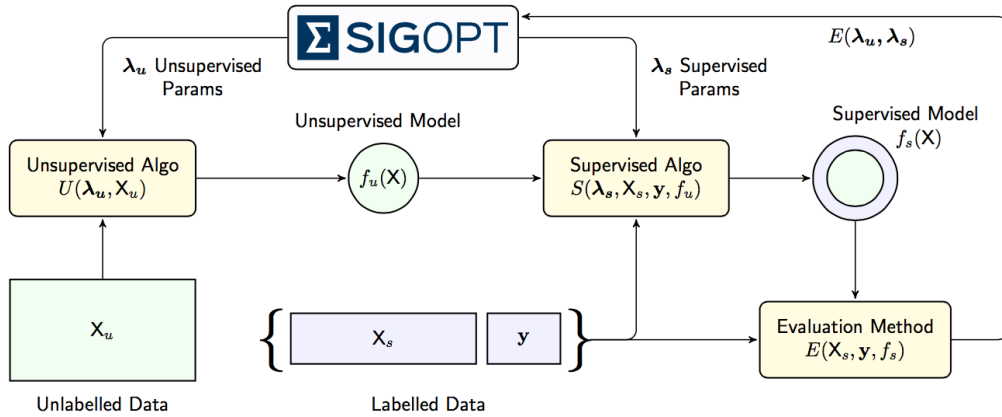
Σ SIGOPT

$E(\boldsymbol{\lambda_u}, \boldsymbol{\lambda_s})$

$\boldsymbol{\lambda_u}$ Unsupervised Params

$\boldsymbol{\lambda_s}$ Supervised Params

Unsupervised Model

Supervised Model

$f_s(\mathsf{X})$

Unsupervised Algo
$U(\boldsymbol{\lambda_u}, \mathsf{X}_u)$

$f_u(\mathsf{X})$

Supervised Algo
$S(\boldsymbol{\lambda_s}, \mathsf{X}_s, \mathbf{y}, f_u)$

$\mathsf{X}_u$

$\mathsf{X}_s$

$\mathbf{y}$

Evaluation Method
$E(\mathsf{X}_s, \mathbf{y}, f_s)$

Unlabelled Data

Labelled Data